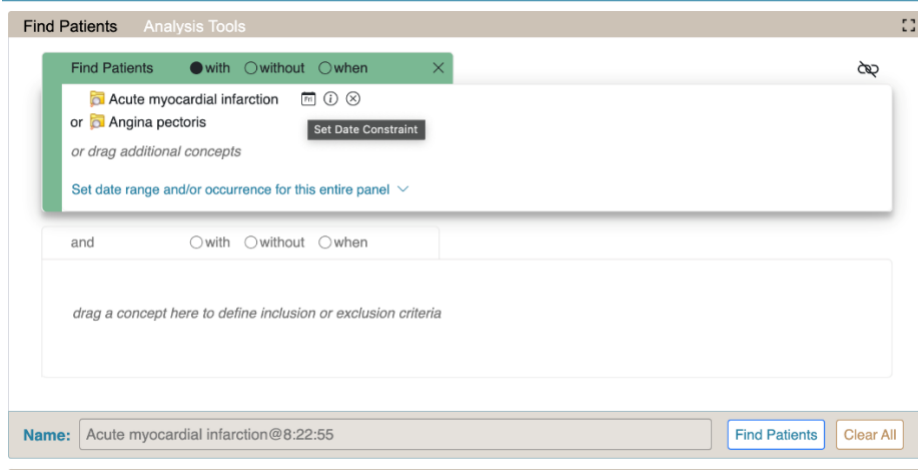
Find Patients Analysis Tools

Find Patients ● with ○ without ○ when ✕

Acute myocardial infarction

or Angina pectoris

Set Date Constraint

or drag additional concepts

Set date range and/or occurrence for this entire panel

and ○ with ○ without ○ when

drag a concept here to define inclusion or exclusion criteria

Name: Acute myocardial infarction@8:22:55

Find Patients

Clear All